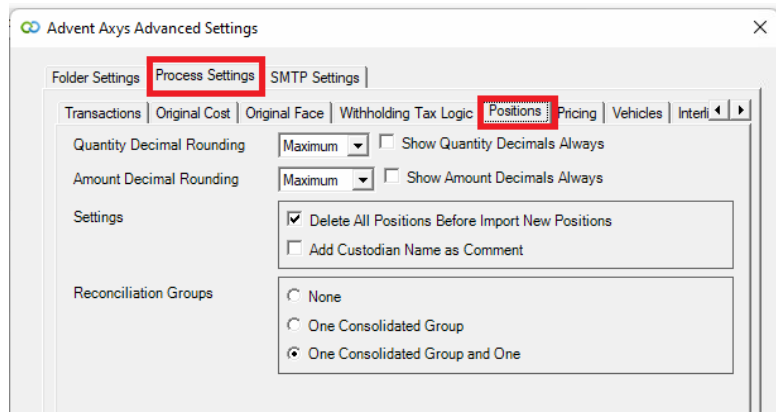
Advent Axys Advanced Settings

Folder Settings | Process Settings | SMTP Settings

Transactions | Original Cost | Original Face | Withholding Tax Logic | Positions | Pricing | Vehicles | Interli

Quantity Decimal Rounding Maximum Show Quantity Decimals Always

Amount Decimal Rounding Maximum Show Amount Decimals Always

Settings

Delete All Positions Before Import New Positions

Add Custodian Name as Comment

Reconciliation Groups

None

One Consolidated Group

One Consolidated Group and One